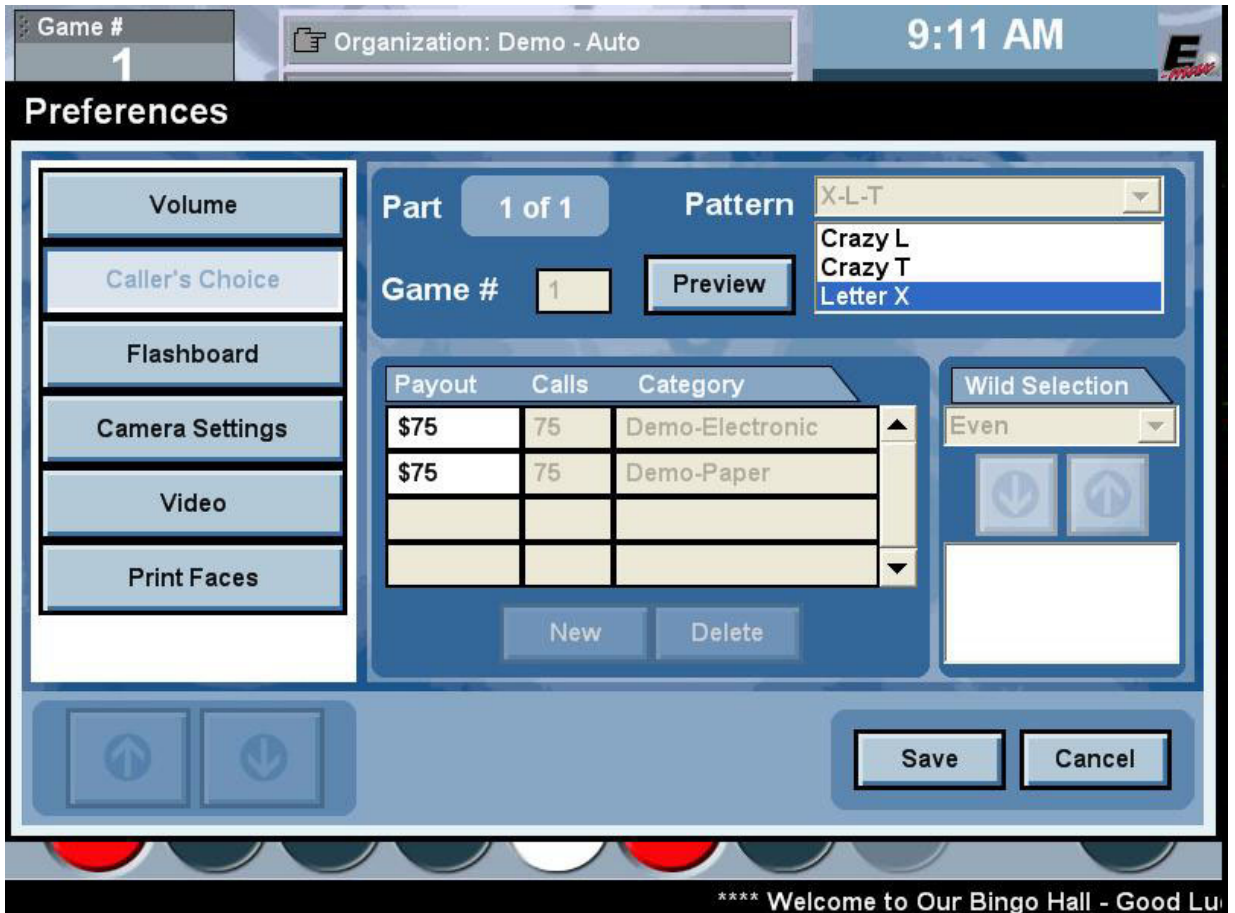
Game #
1

Organization: Demo - Auto

9:11 AM

E

Preferences

Volume

Caller's Choice

Flashboard

Camera Settings

Video

Print Faces

Part 1 of 1

Pattern X-L-T

Crazy L
Crazy T
Letter X

Game # 1

Preview

| Payout | Calls | Category |
|---|---|---|
| $75 | 75 | Demo-Electronic |
| $75 | 75 | Demo-Paper |
| | | |
| | | |

New

Delete

Wild Selection

Even

Save

Cancel

**** Welcome to Our Bingo Hall - Good Lu